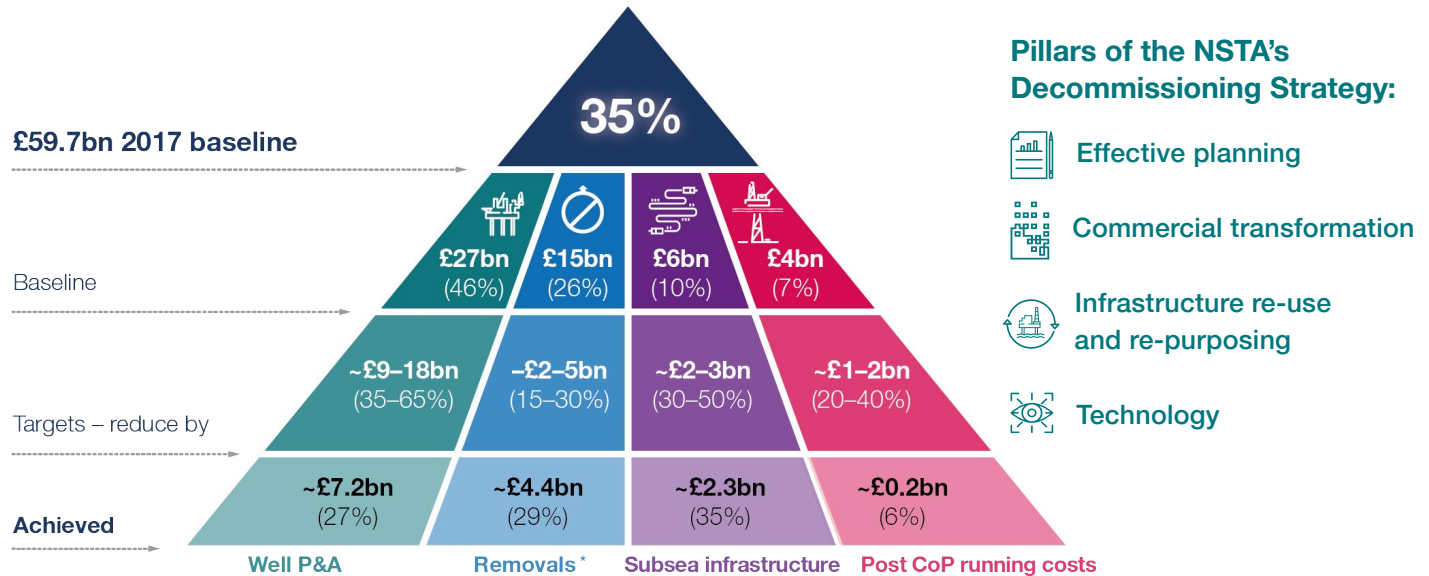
£59.7bn 2017 baseline

35%

Baseline

£27bn
(46%)

£15bn
(26%)

£6bn
(10%)

£4bn
(7%)

Targets – reduce by

~£9–18bn
(35–65%)

~£2–5bn
(15–30%)

~£2–3bn
(30–50%)

~£1–2bn
(20–40%)

Achieved

~£7.2bn
(27%)

~£4.4bn
(29%)

~£2.3bn
(35%)

~£0.2bn
(6%)

Well P&A

Removals*

Subsea infrastructure

Post CoP running costs

Pillars of the NSTA's Decommissioning Strategy:

Effective planning

Commercial transformation

Infrastructure re-use and re-purposing

Technology